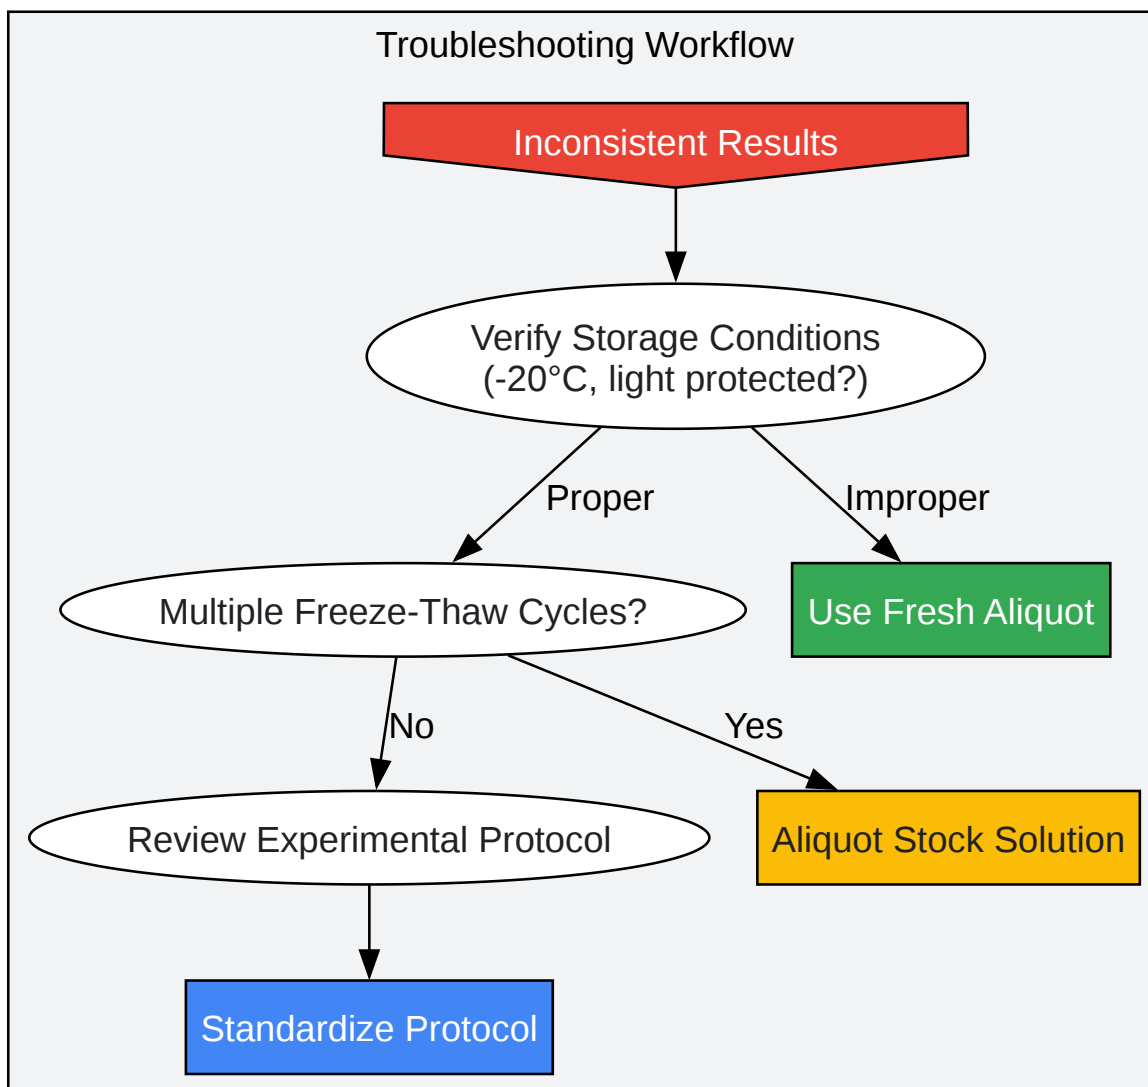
Troubleshooting Workflow

Inconsistent Results

Verify Storage Conditions (-20°C, light protected?)

Proper

Improper

Multiple Freeze-Thaw Cycles?

Use Fresh Aliquot

No

Yes

Review Experimental Protocol

Aliquot Stock Solution

Standardize Protocol